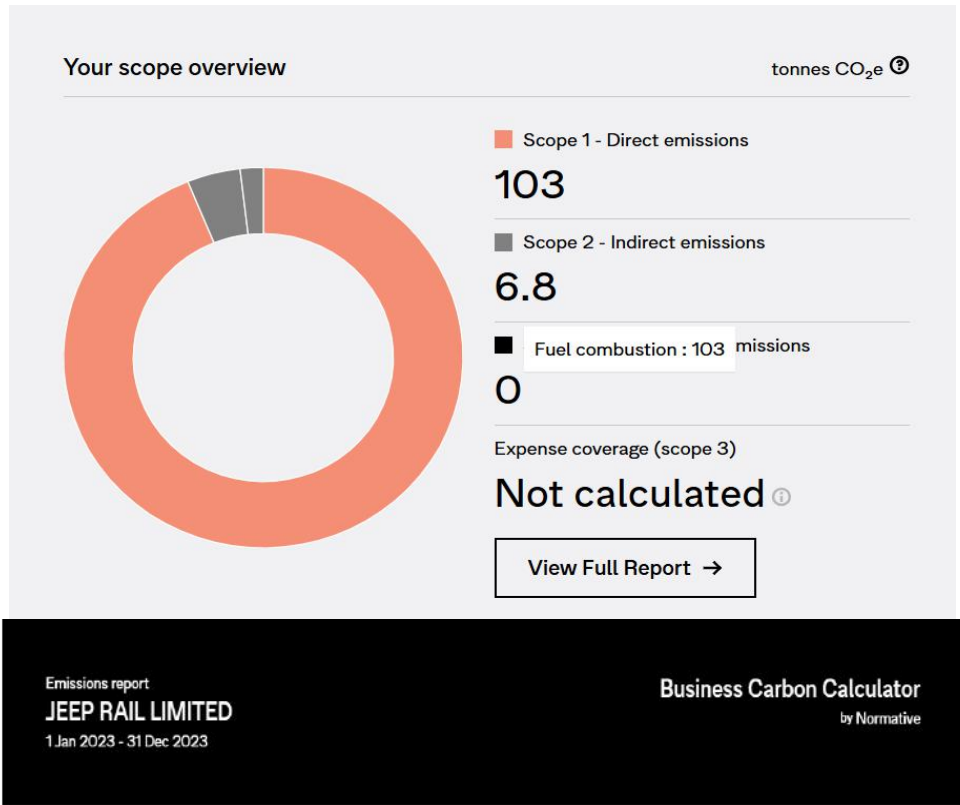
Your scope overview

tonnes $CO_2e$

Scope 1 - Direct emissions

103

Scope 2 - Indirect emissions

6.8

Fuel combustion : 103 missions

0

Expense coverage (scope 3)

Not calculated

View Full Report →

Emissions report
JEEP RAIL LIMITED
1 Jan 2023 - 31 Dec 2023

Business Carbon Calculator
by Normative